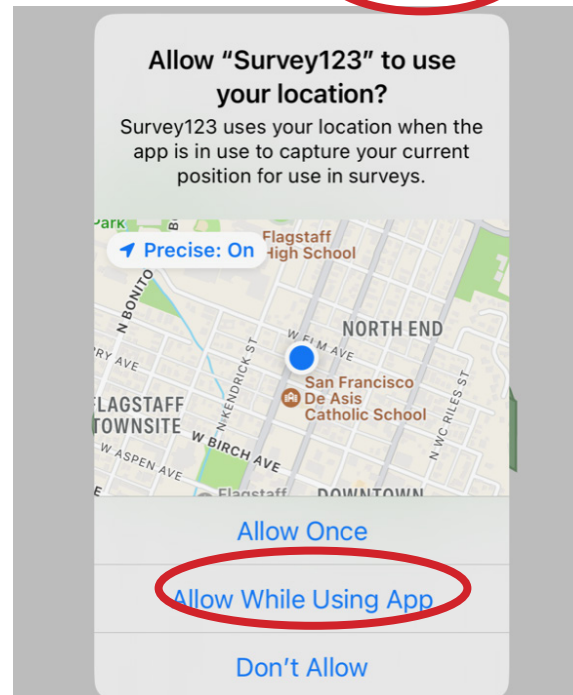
Allow “Survey123” to use your location?

Survey123 uses your location when the app is in use to capture your current position for use in surveys.

Park

Precise: On

Flagstaff High School

N BONITO

RY AVE

NORTH END

W ELM AVE

N KENDRICK ST

San Francisco De Asis Catholic School

N SAN FRANCISCO ST

FLAGSTAFF TOWNSITE

W BIRCH AVE

W ASPEN AVE

N WC RILES ST

Flagstaff

DOWNTOWN

Allow Once

Allow While Using App

Don’t Allow